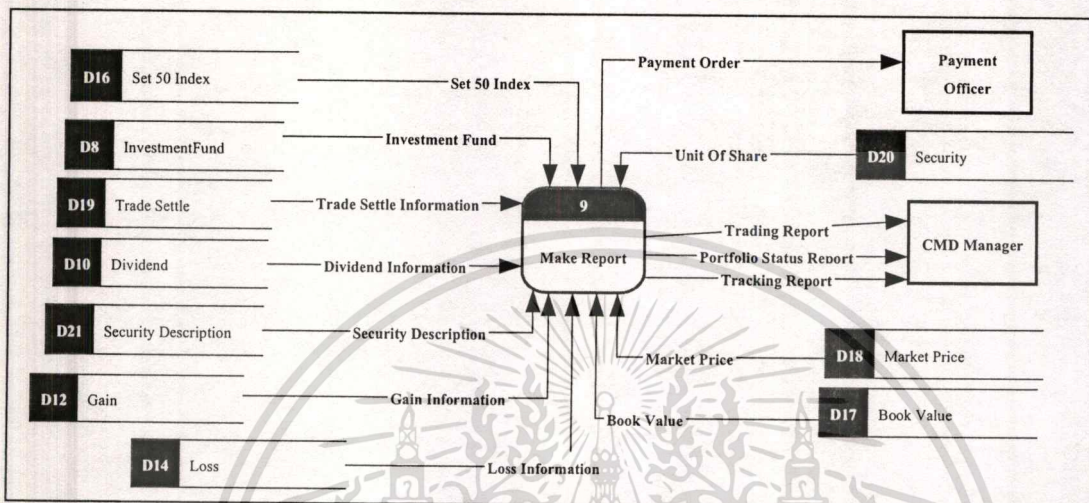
D16 Set 50 Index

Set 50 Index

Payment Order

Payment Officer

D8 InvestmentFund

Investment Fund

Unit Of Share

D20 Security

D19 Trade Settle

Trade Settle Information

9

Make Report

Trading Report

Portfolio Status Report

Tracking Report

CMD Manager

D10 Dividend

Dividend Information

D21 Security Description

Security Description

Market Price

D18 Market Price

D12 Gain

Gain Information

Book Value

D17 Book Value

D14 Loss

Loss Information